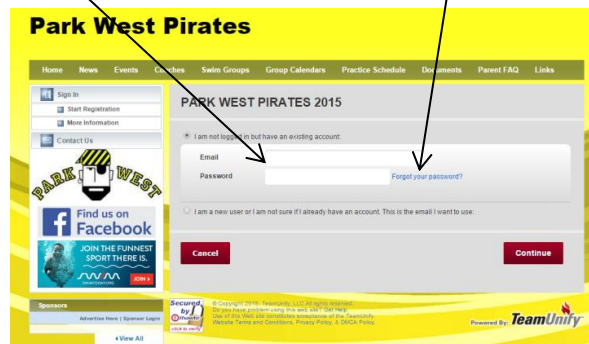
Park West Pirates

Home News Events Coaches Swim Groups Group Calendars Practice Schedule Documents Parent FAQ Links

Sign In
Start Registration
More Information
Contact Us

PARK WEST

Find us on Facebook

JOIN THE FUNNEST SPORT THERE IS.
JOIN

PARK WEST PIRATES 2015

I am not logged in but have an existing account:

Email

Password

Forgot your password?

I am a new user or I am not sure if I already have an account. This is the email I want to use:

Cancel

Continue

Sponsors
Advertise Here | Sponsor Login
View All

Secured by thawte click to verify

© Copyright 2015 TeamUnify, LLC All rights reserved.
Do you have problem using this web site? Get Help.
Use of this Web site constitutes acceptance of the TeamUnify Website Terms and Conditions, Privacy Policy, & DMCA Policy.

Powered By: TeamUnify